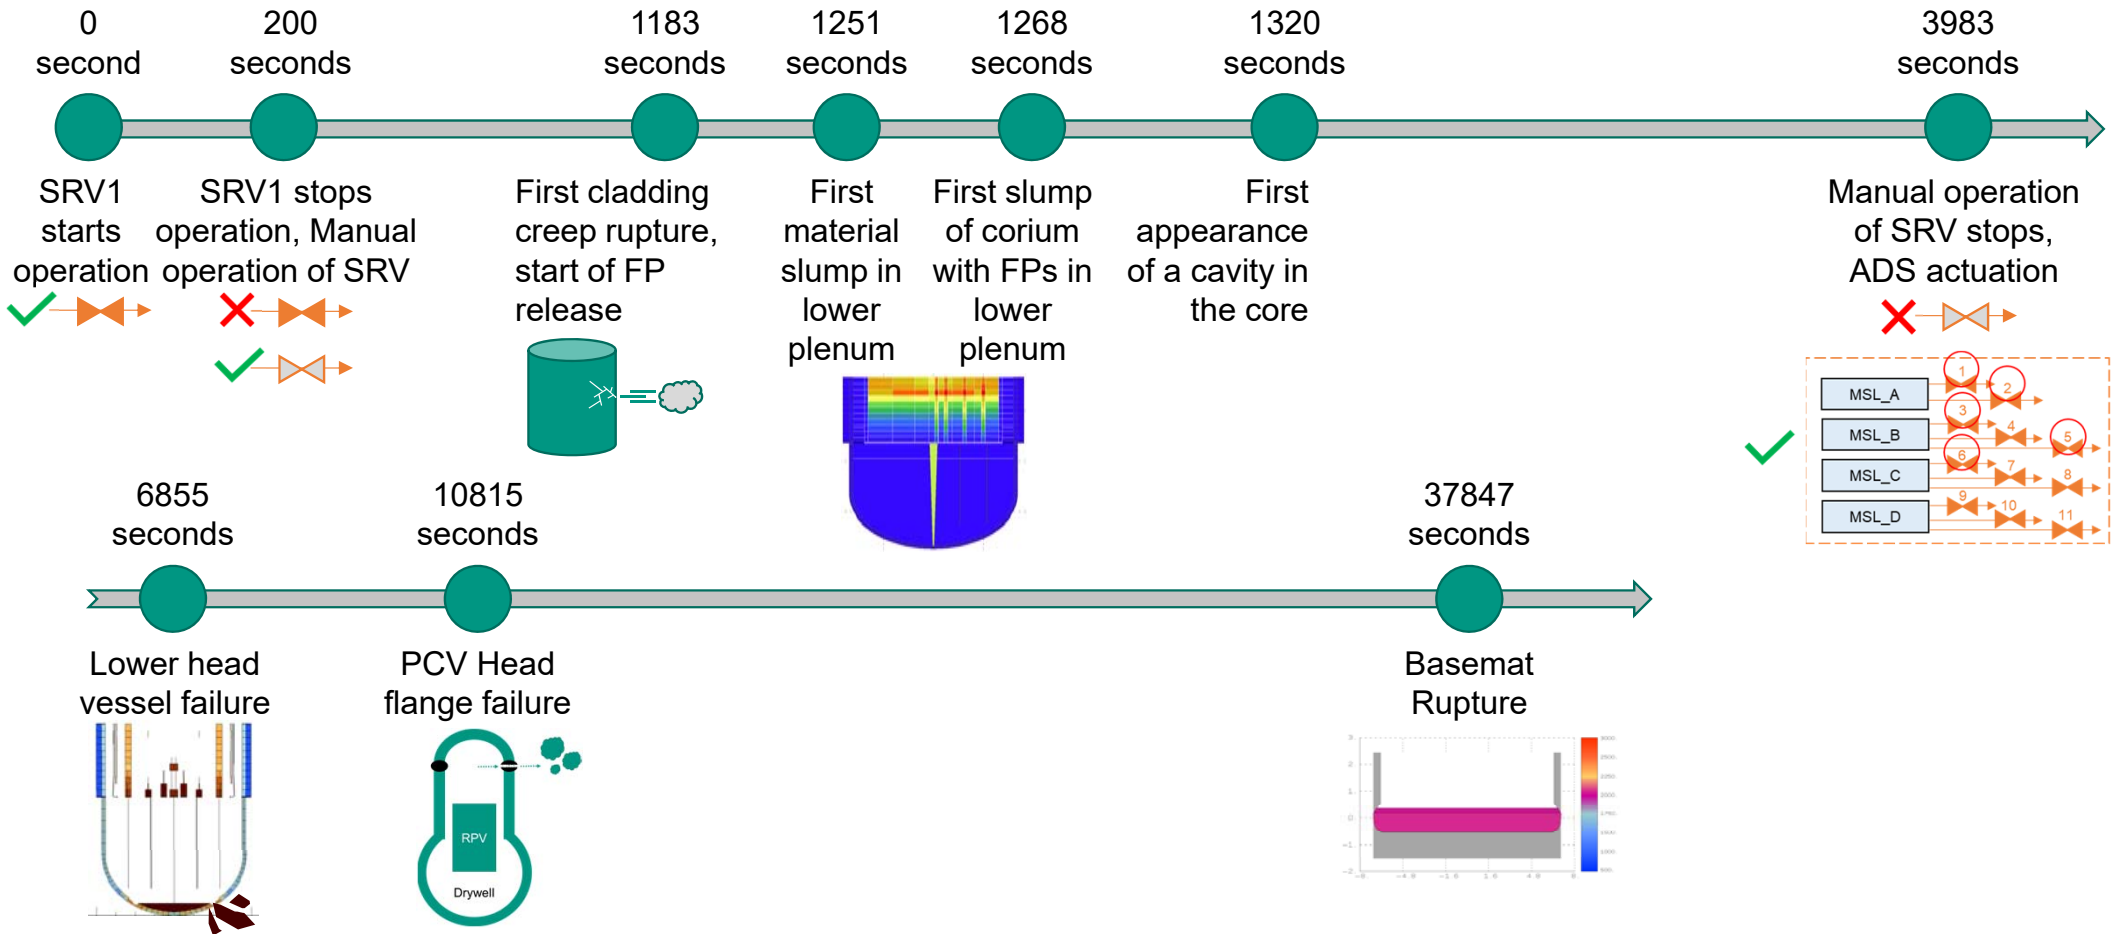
0 second

SRV1 starts operation

200 seconds

SRV1 stops operation, Manual operation of SRV

1183 seconds

First cladding creep rupture, start of FP release

1251 seconds

First material slump in lower plenum

1268 seconds

First slump of corium with FPs in lower plenum

1320 seconds

First appearance of a cavity in the core

3983 seconds

Manual operation of SRV stops, ADS actuation

MSL_A
MSL_B
MSL_C
MSL_D

1 2 3 4 5 6 7 8 9 10 11

6855 seconds

Lower head vessel failure

10815 seconds

PCV Head flange failure

RPV

Drywell

37847 seconds

Basemat Rupture